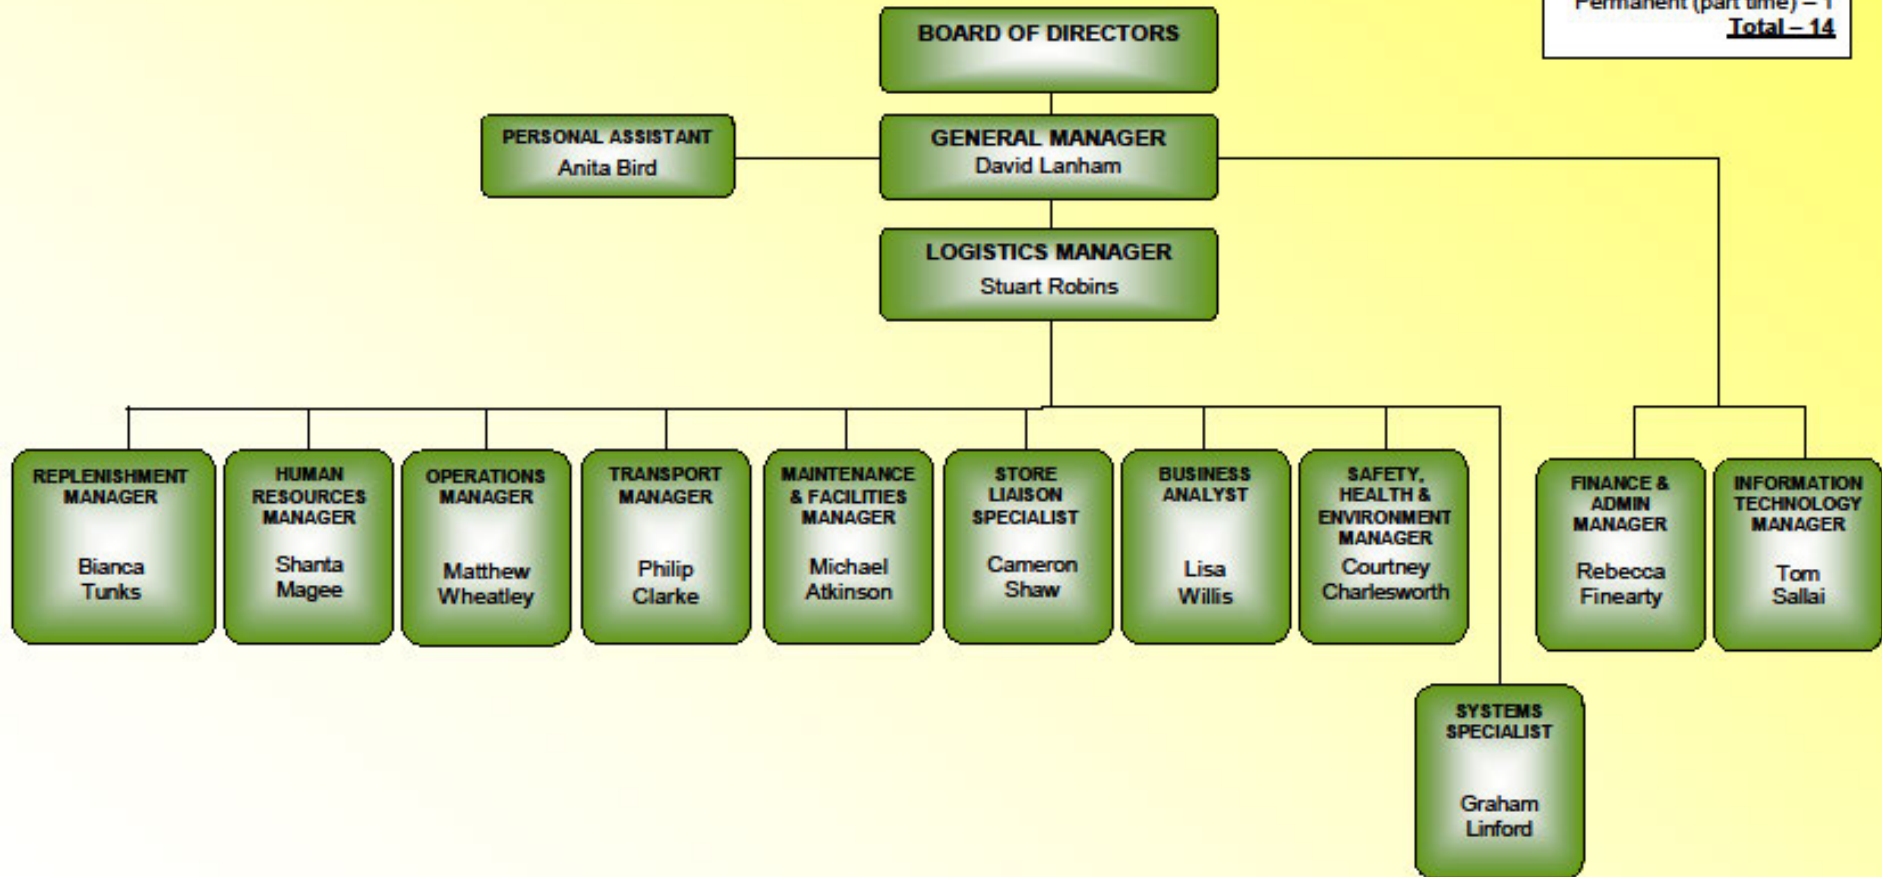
Permanent (part time) – 1
Total – 14

BOARD OF DIRECTORS

PERSONAL ASSISTANT
Anita Bird

GENERAL MANAGER
David Lanham

LOGISTICS MANAGER
Stuart Robins

REPLENISHMENT MANAGER
Bianca Tunks

HUMAN RESOURCES MANAGER
Shanta Magee

OPERATIONS MANAGER
Matthew Wheatley

TRANSPORT MANAGER
Philip Clarke

MAINTENANCE & FACILITIES MANAGER
Michael Atkinson

STORE LIAISON SPECIALIST
Cameron Shaw

BUSINESS ANALYST
Lisa Willis

SAFETY, HEALTH & ENVIRONMENT MANAGER
Courtney Charlesworth

FINANCE & ADMIN MANAGER
Rebecca Finearty

INFORMATION TECHNOLOGY MANAGER
Tom Sallai

SYSTEMS SPECIALIST
Graham Linford